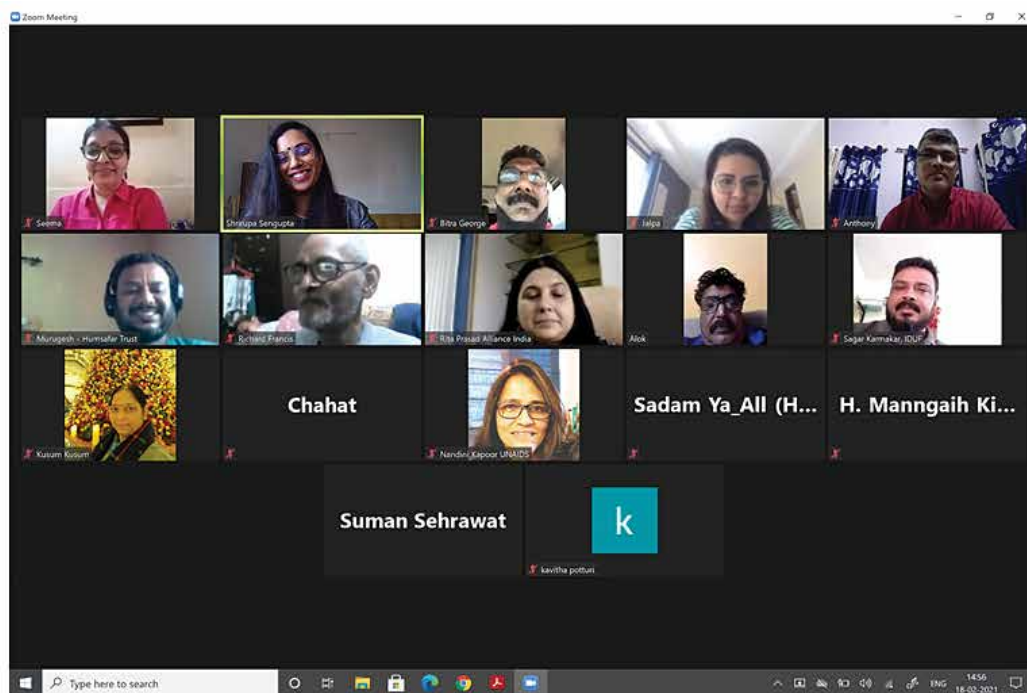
Zoom Meeting

Seema
Shrilupa Sengupta
Bitra George
Jalpa
Anthony
Murugesh - Humsafar Trust
Richard Francis
Rita Prasad Alliance India
Alok
Sagar Karmakar, IDUF
Kusum Kusum
Chahat
Nandini Kapoor UNAIDS
Sadam Ya_All (H...
H. Manngaih Ki...
Suman Sehrawat
k
kavitha potturi

Type here to search
ENG
14:56
18-02-2021